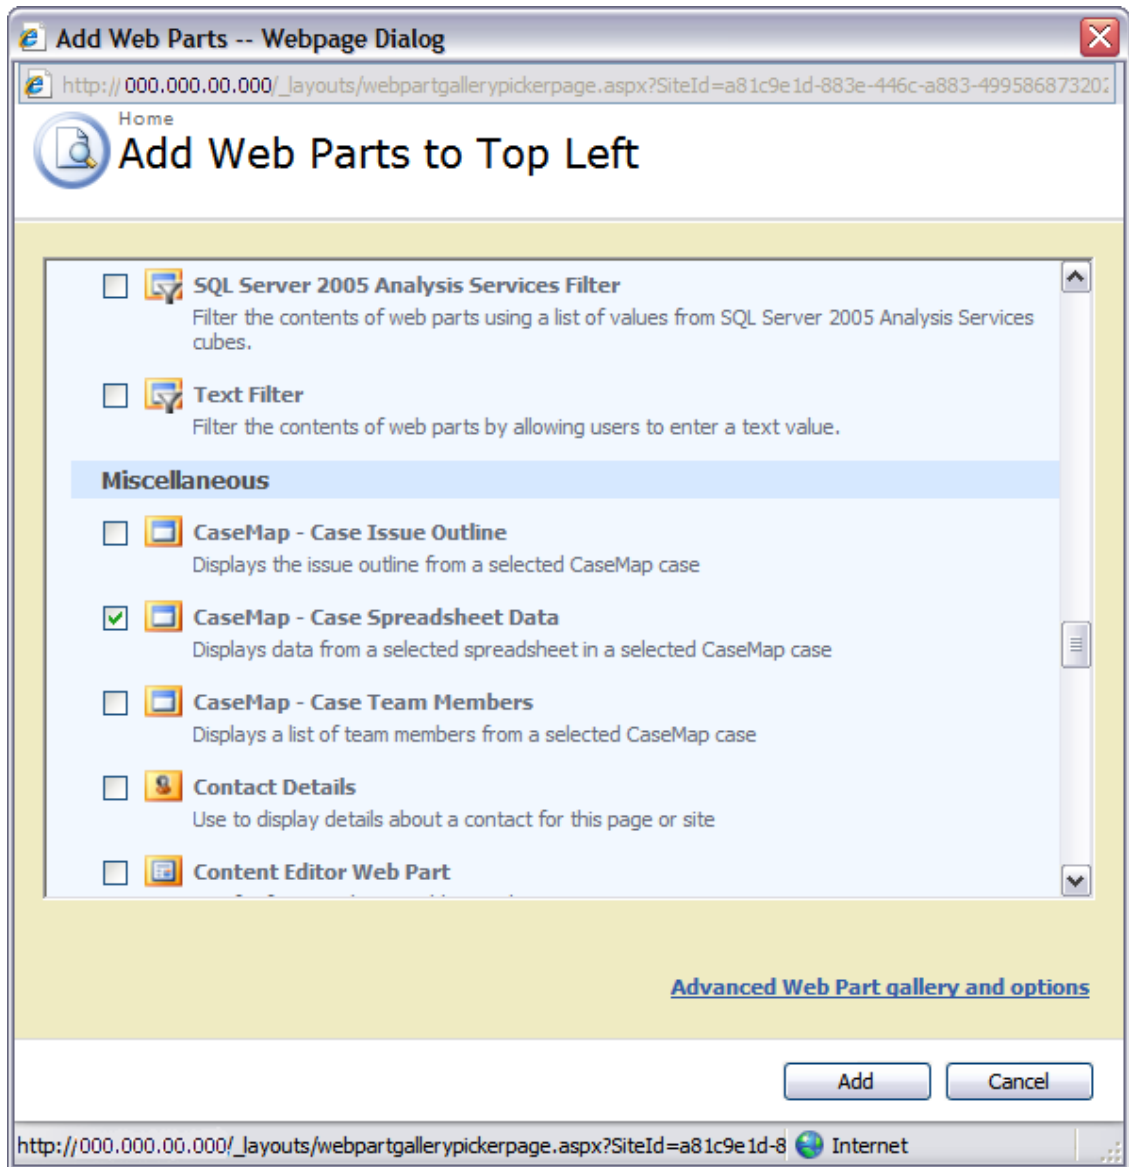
Add Web Parts -- Webpage Dialog

http://000.000.00.000/_layouts/webpartgallerypickerpage.aspx?SiteId=a81c9e1d-883e-446c-a883-49958687320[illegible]

Home
Add Web Parts to Top Left

SQL Server 2005 Analysis Services Filter
Filter the contents of web parts using a list of values from SQL Server 2005 Analysis Services cubes.

Text Filter
Filter the contents of web parts by allowing users to enter a text value.

Miscellaneous

CaseMap - Case Issue Outline
Displays the issue outline from a selected CaseMap case

CaseMap - Case Spreadsheet Data
Displays data from a selected spreadsheet in a selected CaseMap case

CaseMap - Case Team Members
Displays a list of team members from a selected CaseMap case

Contact Details
Use to display details about a contact for this page or site

Content Editor Web Part
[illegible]

Advanced Web Part gallery and options

Add
Cancel

http://000.000.00.000/_layouts/webpartgallerypickerpage.aspx?SiteId=a81c9e1d-8 Internet